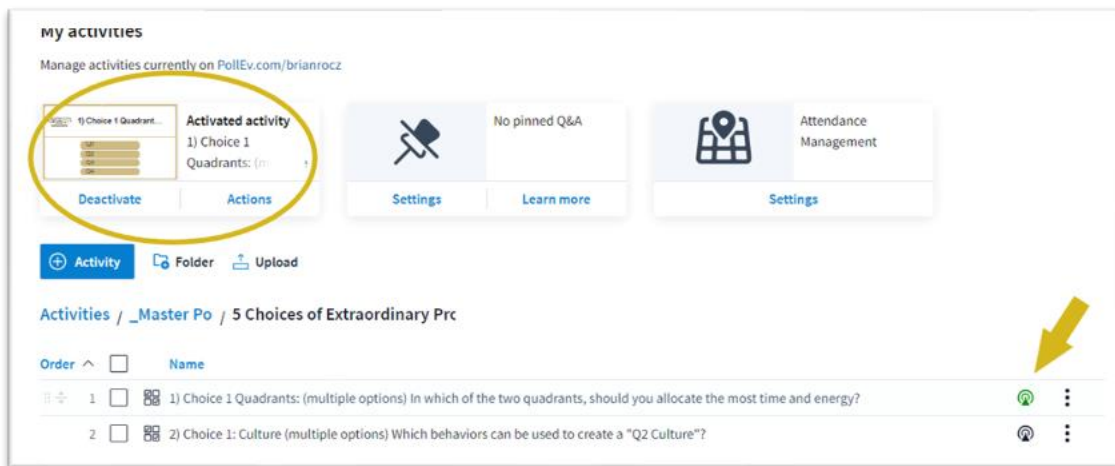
My activities

Manage activities currently on PollEv.com/brianrocz

1) Choice 1 Quadrant...

Q1
Q2
Q3
Q4

Activated activity
1) Choice 1
Quadrants: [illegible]

Deactivate
Actions

No pinned Q&A

Settings
Learn more

Attendance Management

Settings

Activity
Folder
Upload

Activities / _Master Po / 5 Choices of Extraordinary Prc

Order
Name

1 1) Choice 1 Quadrants: (multiple options) In which of the two quadrants, should you allocate the most time and energy?

2 2) Choice 1: Culture (multiple options) Which behaviors can be used to create a "Q2 Culture"?